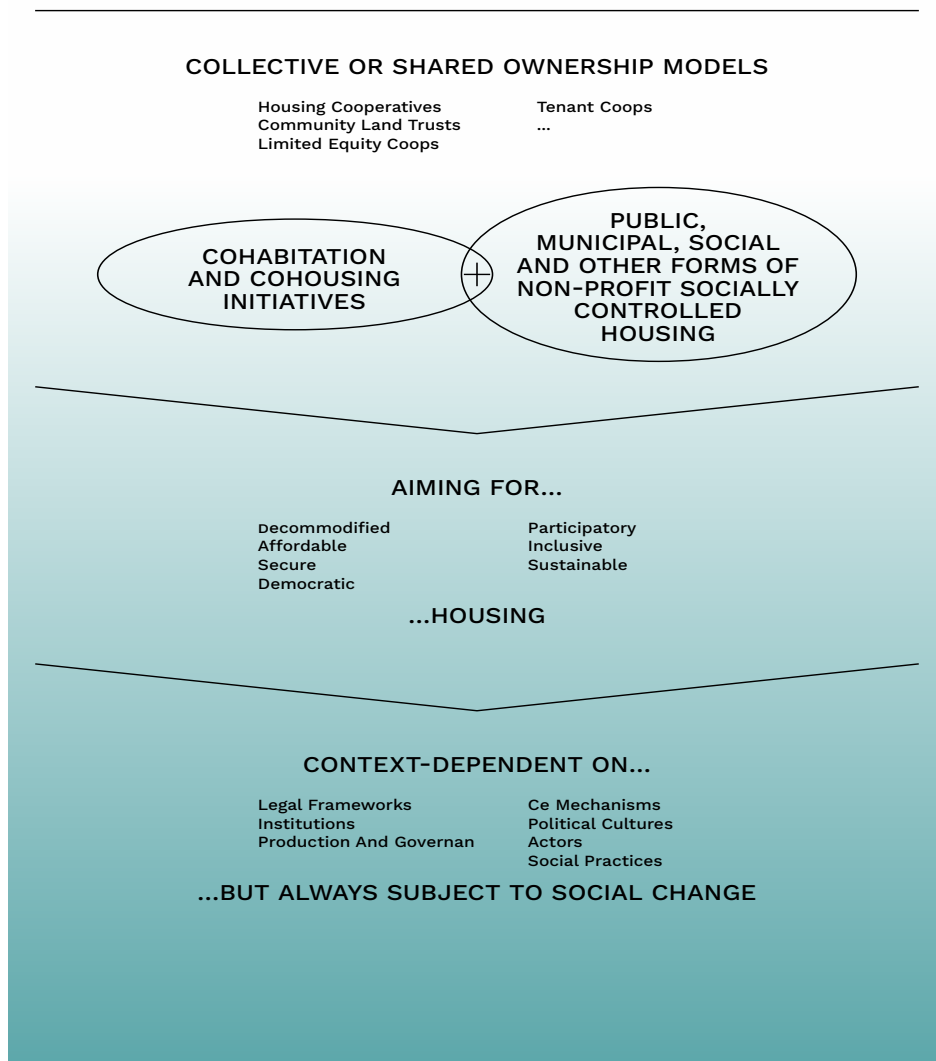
COLLECTIVE OR SHARED OWNERSHIP MODELS

Housing Cooperatives
Community Land Trusts
Limited Equity Coops

Tenant Coops
...

COHABITATION AND COHOUSING INITIATIVES

PUBLIC, MUNICIPAL, SOCIAL AND OTHER FORMS OF NON-PROFIT SOCIALLY CONTROLLED HOUSING

AIMING FOR...

Decommodified
Affordable
Secure
Democratic

Participatory
Inclusive
Sustainable

...HOUSING

CONTEXT-DEPENDENT ON...

Legal Frameworks
Institutions
Production And Governan

Ce Mechanisms
Political Cultures
Actors
Social Practices

...BUT ALWAYS SUBJECT TO SOCIAL CHANGE